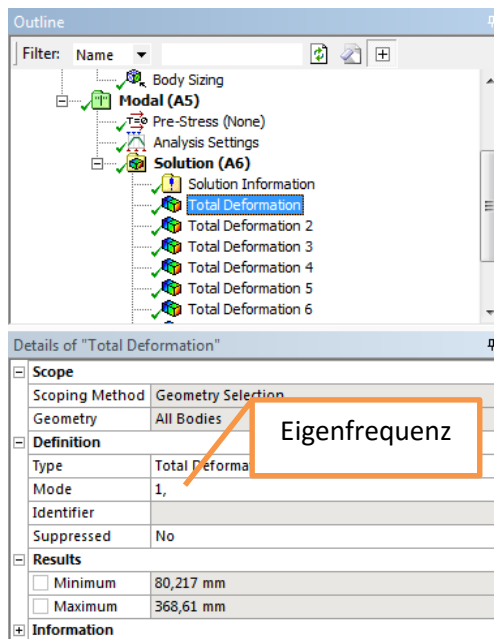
Outline

Filter: Name

Body Sizing
Modal (A5)
Pre-Stress (None)
Analysis Settings
Solution (A6)
Solution Information
Total Deformation
Total Deformation 2
Total Deformation 3
Total Deformation 4
Total Deformation 5
Total Deformation 6

Details of "Total Deformation"

| Scope | |
|---|---|
| Scoping Method | Geometry Selection |
| Geometry | All Bodies |
| Definition | |
| Type | Total Deforma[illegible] |
| Mode | 1, |
| Identifier | |
| Suppressed | No |
| Results | |
| Minimum | 80,217 mm |
| Maximum | 368,61 mm |
| Information | |

Eigenfrequenz